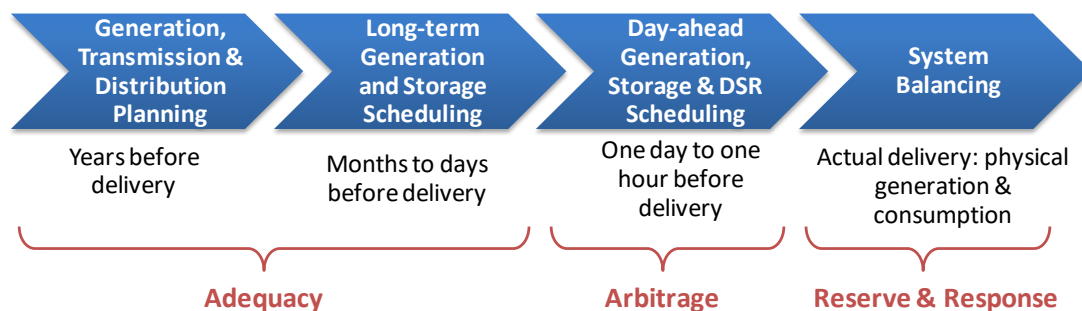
Generation, Transmission & Distribution Planning

Long-term Generation and Storage Scheduling

Day-ahead Generation, Storage & DSR Scheduling

System Balancing

Years before delivery

Months to days before delivery

One day to one hour before delivery

Actual delivery: physical generation & consumption

Adequacy

Arbitrage

Reserve & Response